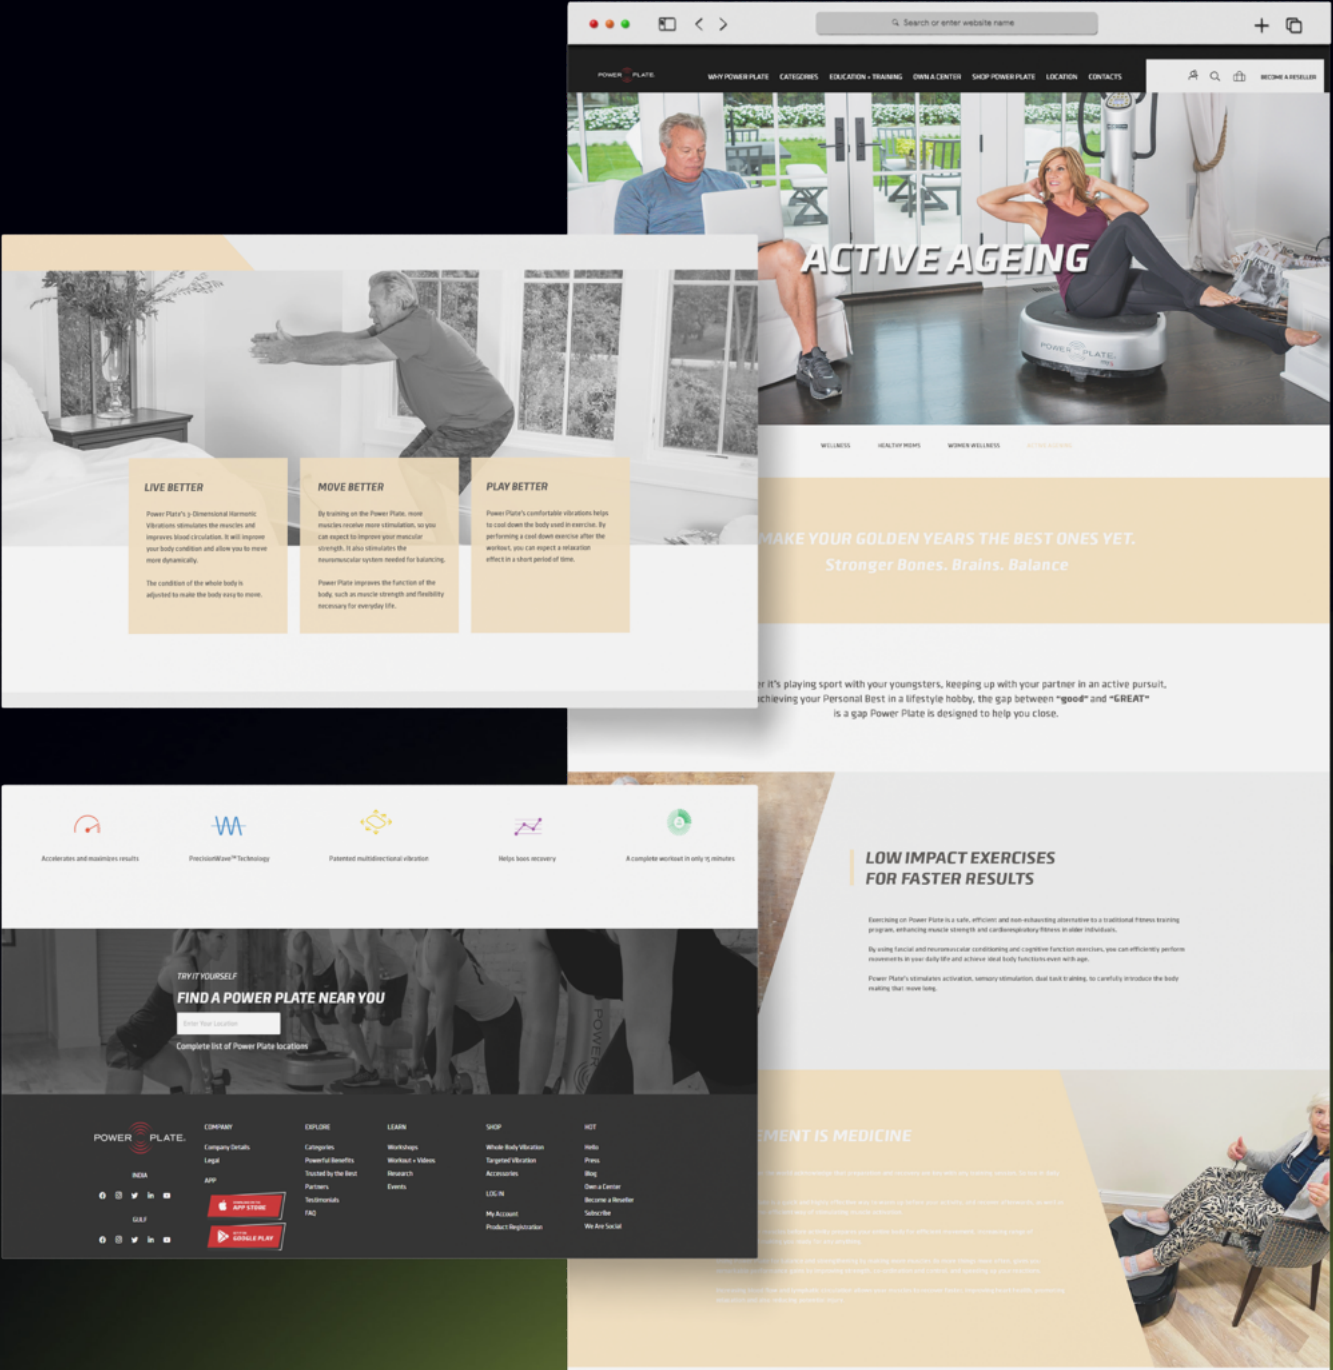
Search or enter website name

POWER PLATE

WHY POWER PLATE CATEGORIES EDUCATION + TRAINING OWN A CENTER SHOP POWER PLATE LOCATION CONTACTS

BECOME A RESELLER

ACTIVE AGEING

WELLNESS HEALTHY MOMS WOMEN WELLNESS ACTIVE AGEING

MAKE YOUR GOLDEN YEARS THE BEST ONES YET.

Stronger Bones. Brains. Balance

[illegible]r it's playing sport with your youngsters, keeping up with your partner in an active pursuit, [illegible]chieving your Personal Best in a lifestyle hobby, the gap between "good" and "GREAT" is a gap Power Plate is designed to help you close.

LIVE BETTER

Power Plate's 3-Dimensional Harmonic Vibrations stimulates the muscles and improves blood circulation. It will improve your body condition and allow you to move more dynamically.

The condition of the whole body is adjusted to make the body easy to move.

MOVE BETTER

By training on the Power Plate, more muscles receive more stimulation, so you can expect to improve your muscular strength. It also stimulates the neuromuscular system needed for balancing.

Power Plate improves the function of the body, such as muscle strength and flexibility necessary for everyday life.

PLAY BETTER

Power Plate's comfortable vibrations helps to cool down the body used in exercise. By performing a cool down exercise after the workout, you can expect a relaxation effect in a short period of time.

LOW IMPACT EXERCISES FOR FASTER RESULTS

Exercising on Power Plate is a safe, efficient and non-exhausting alternative to a traditional fitness training program, enhancing muscle strength and cardiorespiratory fitness in older individuals.

By using fascial and neuromuscular conditioning and cognitive function exercises, you can efficiently perform movements in your daily life and achieve ideal body functions even with age.

Power Plate's stimulates activation, sensory stimulation, dual task training, to carefully introduce the body making that move long.

Accelerates and maximizes results

PrecisionWave™ Technology

Patented multidirectional vibration

Helps boos recovery

A complete workout in only 15 minutes

TRY IT YOURSELF

FIND A POWER PLATE NEAR YOU

Enter Your Location

Complete list of Power Plate locations

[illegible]EMENT IS MEDICINE

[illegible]

POWER PLATE

INDIA

GULF

COMPANY
Company Details
Legal
APP

APP STORE

GOOGLE PLAY

EXPLORE
Categories
Powerful Benefits
Trusted by the Best
Partners
Testimonials
FAQ

LEARN
Workshops
Workout + Videos
Research
Events

SHOP
Whole Body Vibration
Targeted Vibration
Accessories

LOG IN
My Account
Product Registration

HOT
Hello
Press
Blog
Own a Center
Become a Reseller
Subscribe
We Are Social